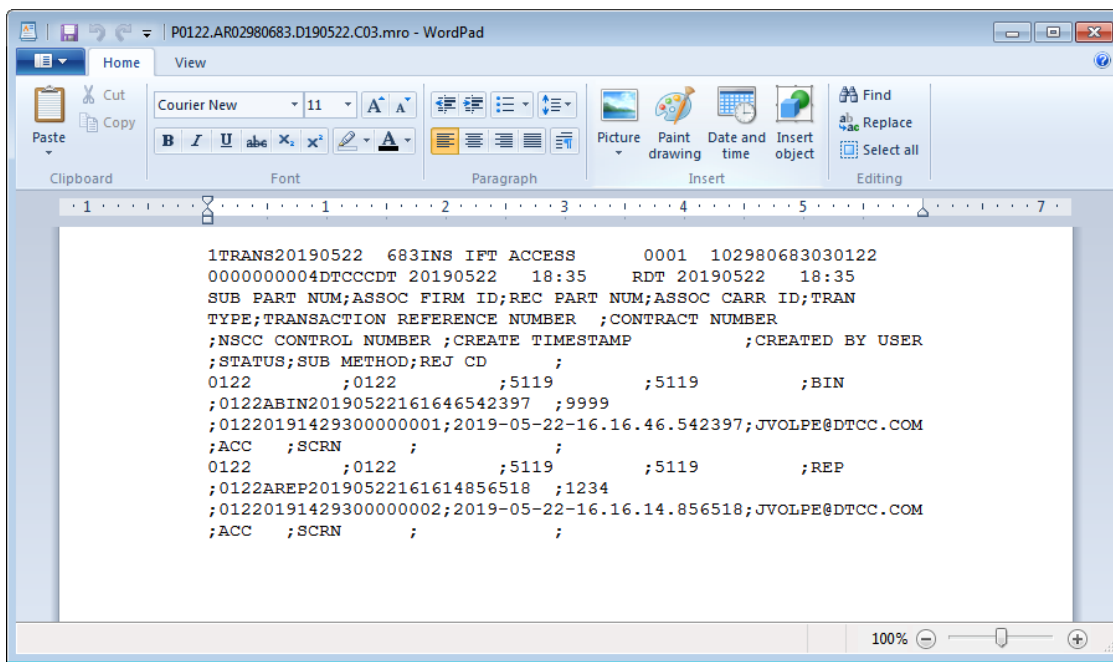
P0122.AR02980683.D190522.C03.mro - WordPad

Home View

Paste
Cut
Copy
Clipboard

Courier New 11
B I U abc $X_2$ $X^2$ A
Font

Paragraph

Picture Paint drawing Date and time Insert object
Insert

Find
Replace
Select all
Editing

1 2 3 4 5 6 7

1TRANS20190522 683INS IFT ACCESS 0001 102980683030122
0000000004DTCCCDT 20190522 18:35 RDT 20190522 18:35
SUB PART NUM;ASSOC FIRM ID;REC PART NUM;ASSOC CARR ID;TRAN TYPE;TRANSACTION REFERENCE NUMBER ;CONTRACT NUMBER ;NSCC CONTROL NUMBER ;CREATE TIMESTAMP ;CREATED BY USER ;STATUS;SUB METHOD;REJ CD ;
0122 ;0122 ;5119 ;5119 ;BIN ;0122ABIN20190522161646542397 ;9999 ;0122019142930000001;2019-05-22-16.16.46.542397;JVOLPE@DTCC.COM ;ACC ;SCRN ; ;
0122 ;0122 ;5119 ;5119 ;REP ;0122AREP20190522161614856518 ;1234 ;0122019142930000002;2019-05-22-16.16.14.856518;JVOLPE@DTCC.COM ;ACC ;SCRN ; ;

100%